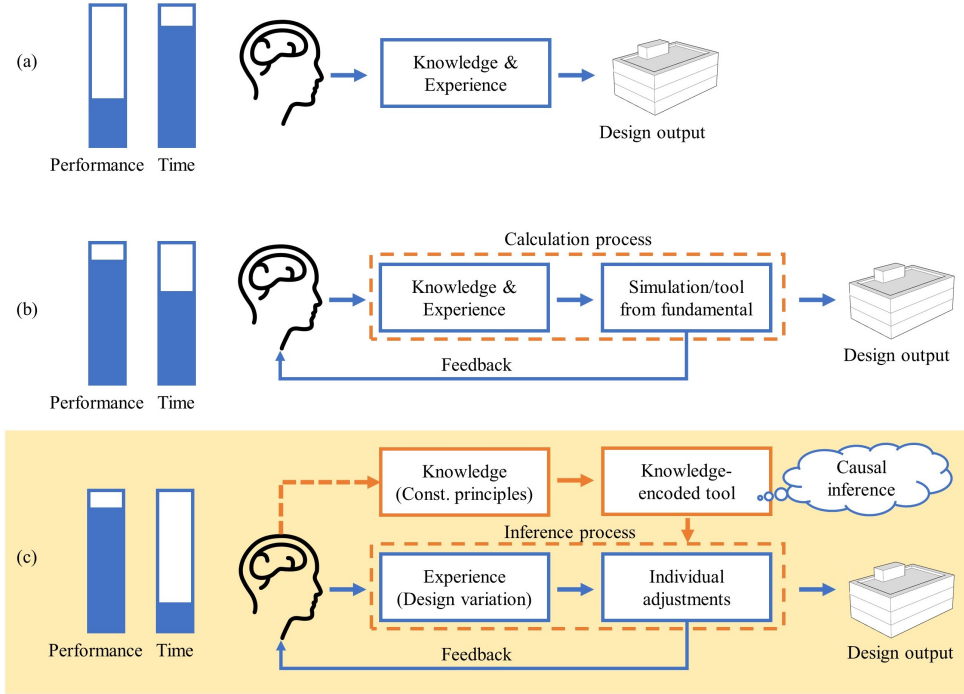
(a)

Performance Time

Knowledge & Experience

Design output

(b)

Performance Time

Calculation process

Knowledge & Experience

Simulation/tool from fundamental

Feedback

Design output

(c)

Performance Time

Knowledge (Const. principles)

Knowledge-encoded tool

Causal inference

Inference process

Experience (Design variation)

Individual adjustments

Feedback

Design output